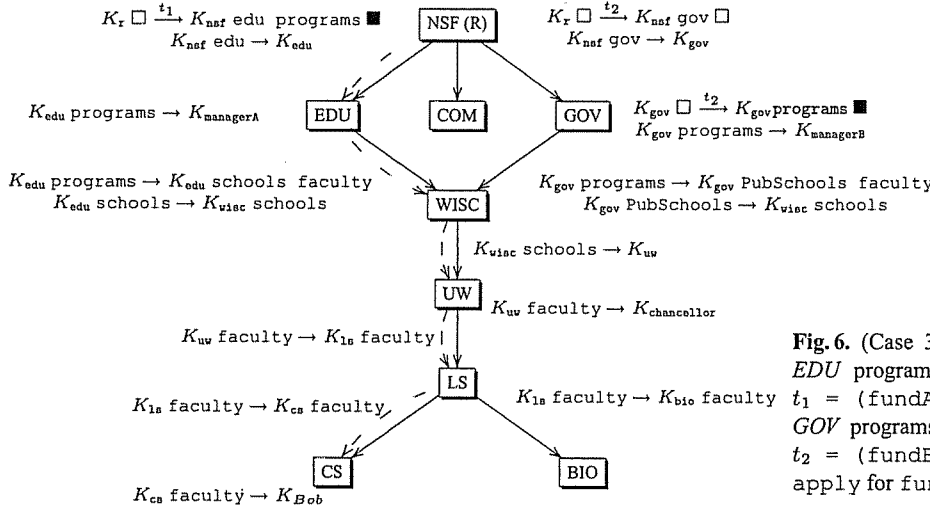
$K_r \square \xrightarrow{t1} K_{nsf}$ edu programs ■
$K_{nsf}$ edu $\rightarrow K_{edu}$

NSF (R)

$K_r \square \xrightarrow{t2} K_{nsf}$ gov $\square$
$K_{nsf}$ gov $\rightarrow K_{gov}$

$K_{edu}$ programs $\rightarrow K_{managerA}$

EDU

COM

GOV

$K_{gov} \square \xrightarrow{t2} K_{gov}$programs ■
$K_{gov}$ programs $\rightarrow K_{managerB}$

$K_{edu}$ programs $\rightarrow K_{edu}$ schools faculty
$K_{edu}$ schools $\rightarrow K_{wisc}$ schools

WISC

$K_{gov}$ programs $\rightarrow K_{gov}$ PubSchools faculty
$K_{gov}$ PubSchools $\rightarrow K_{wisc}$ schools

$K_{wisc}$ schools $\rightarrow K_{uw}$

UW

$K_{uw}$ faculty $\rightarrow K_{chancellor}$

$K_{uw}$ faculty $\rightarrow K_{ls}$ faculty

LS

Fig. 6. (Case 3
EDU program
$t_1$ = (fundA
GOV programs
$t_2$ = (fundB
apply for fur

$K_{ls}$ faculty $\rightarrow K_{cs}$ faculty

$K_{ls}$ faculty $\rightarrow K_{bio}$ faculty

CS

BIO

$K_{cs}$ faculty $\rightarrow K_{Bob}$